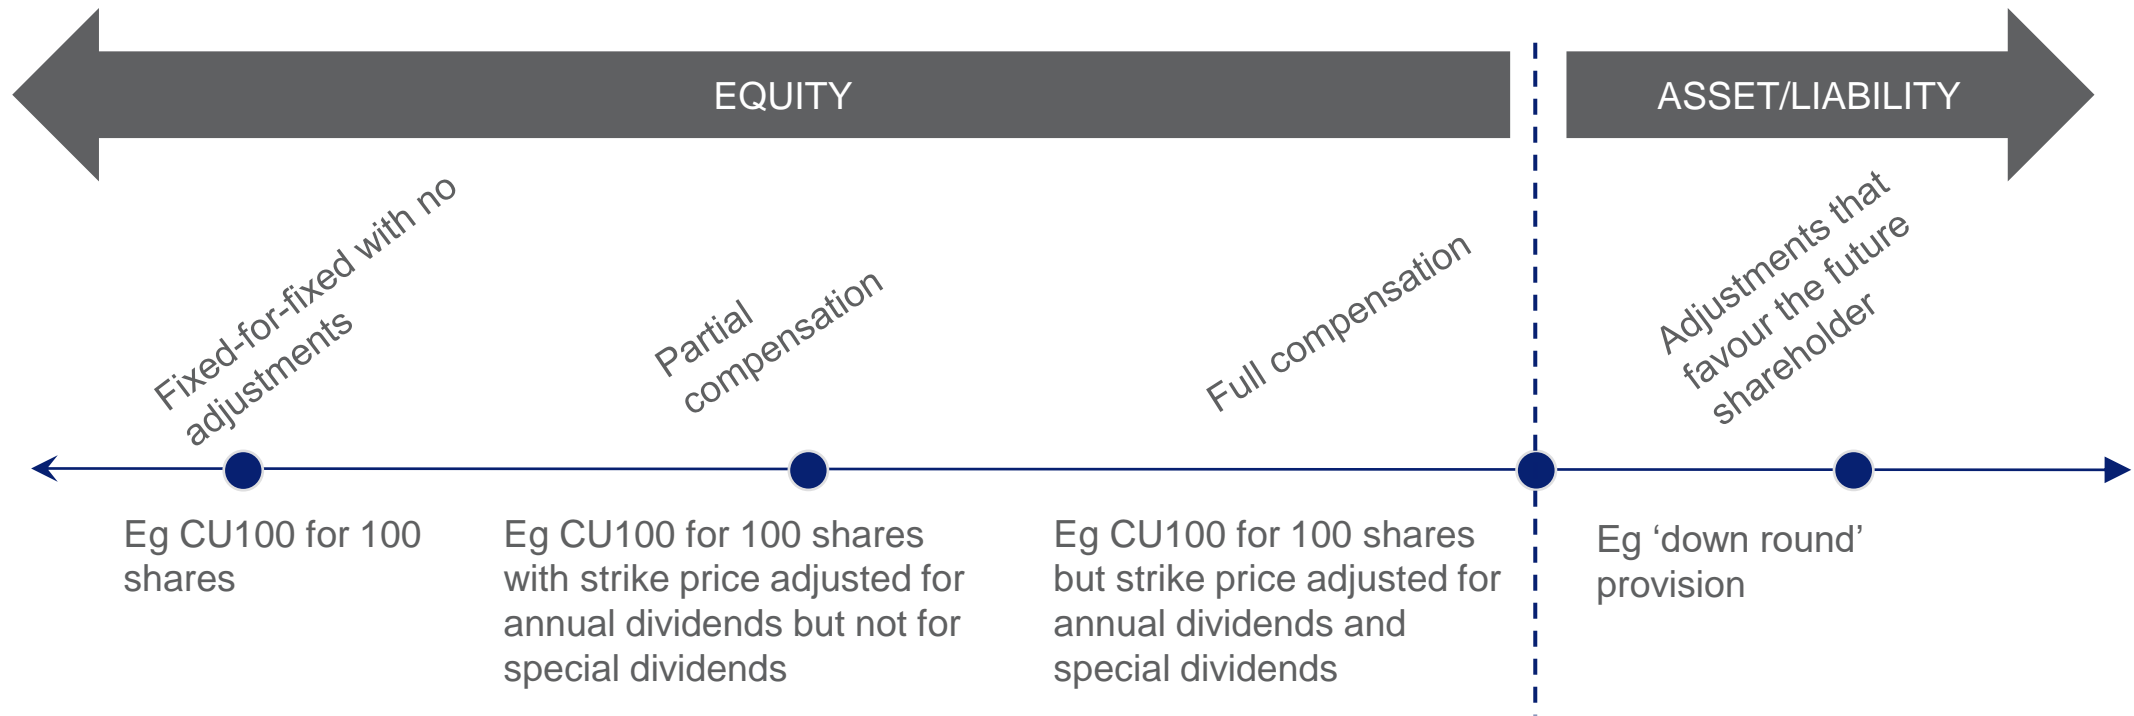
EQUITY

ASSET/LIABILITY

Fixed-for-fixed with no adjustments

Partial compensation

Full compensation

Adjustments that favour the future shareholder

Eg CU100 for 100 shares

Eg CU100 for 100 shares with strike price adjusted for annual dividends but not for special dividends

Eg CU100 for 100 shares but strike price adjusted for annual dividends and special dividends

Eg ‘down round’ provision